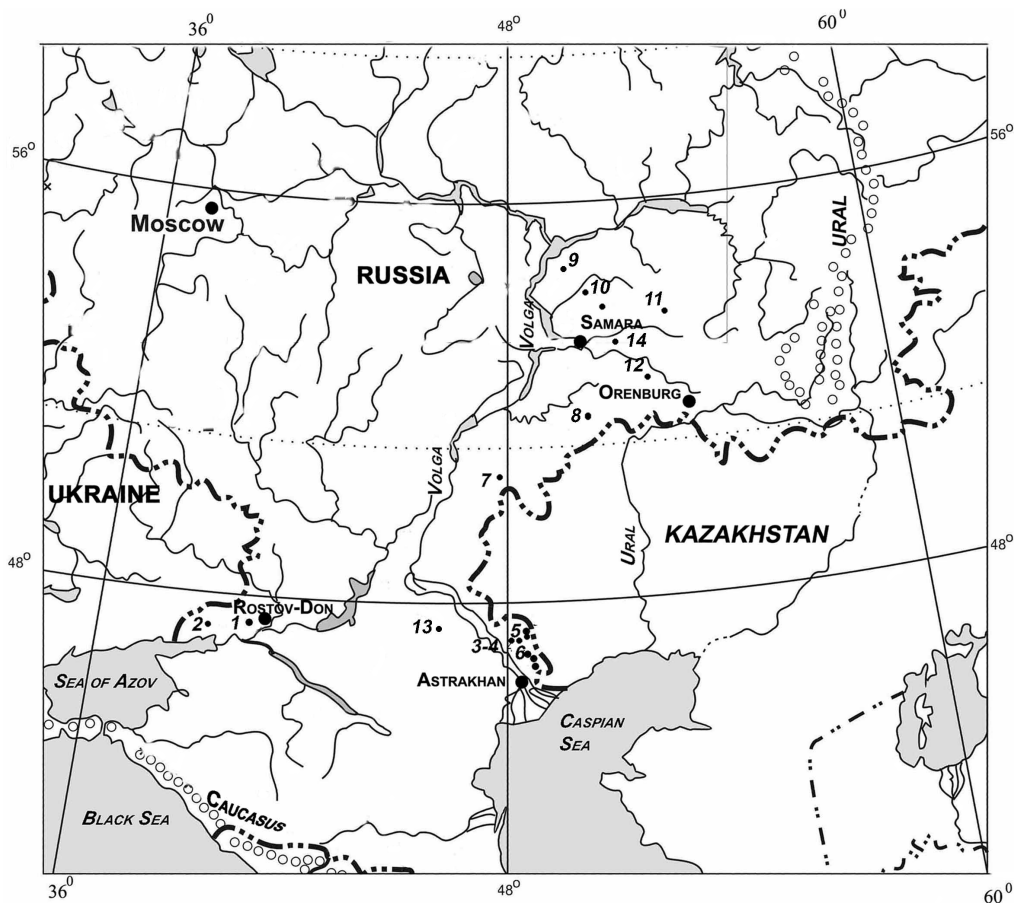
$36^0$
$48^0$
$60^0$
$56^0$
$56^0$
Moscow
RUSSIA
9
10
11
SAMARA
14
12
ORENBURG
8
URAL
VOLGA
VOLGA
7
UKRAINE
KAZAKHSTAN
URAL
$48^0$
$48^0$
ROSTOV-DON
2
1
13
5
3-4
6
SEA OF AZOV
ASTRAKHAN
CASPIAN SEA
BLACK SEA
CAUCASUS
$36^0$
$48^0$
$60^0$